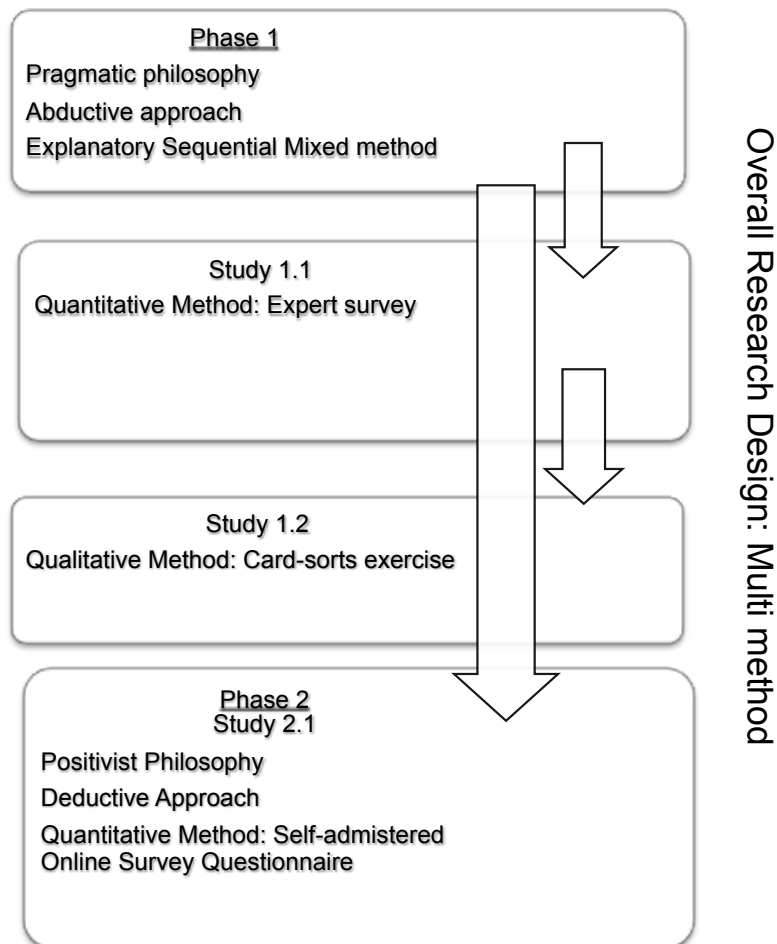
Phase 1
Pragmatic philosophy
Abductive approach
Explanatory Sequential Mixed method

Study 1.1
Quantitative Method: Expert survey

Study 1.2
Qualitative Method: Card-sorts exercise

Phase 2
Study 2.1
Positivist Philosophy
Deductive Approach
Quantitative Method: Self-admistered Online Survey Questionnaire

Overall Research Design: Multi method